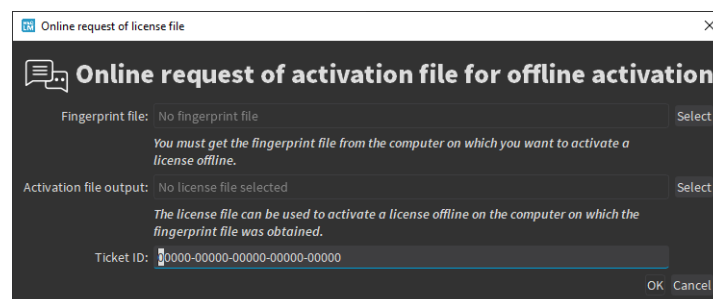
Online request of license file

Online request of activation file for offline activation

Fingerprint file: No fingerprint file Select

You must get the fingerprint file from the computer on which you want to activate a license offline.

Activation file output: No license file selected Select

The license file can be used to activate a license offline on the computer on which the fingerprint file was obtained.

Ticket ID: 00000-00000-00000-00000-00000

OK Cancel